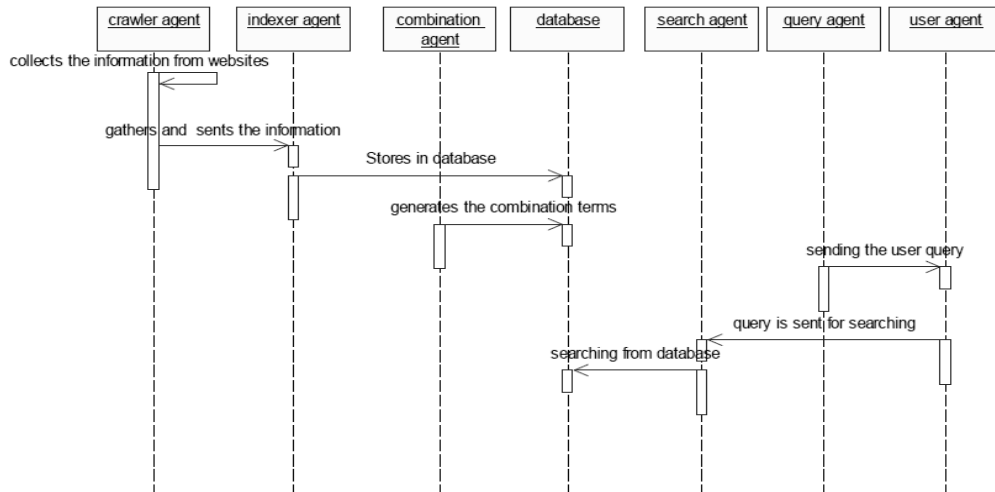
crawler agent

indexer agent

combination agent

database

search agent

query agent

user agent

collects the information from websites

gathers and sents the information

Stores in database

generates the combination terms

sending the user query

query is sent for searching

searching from database